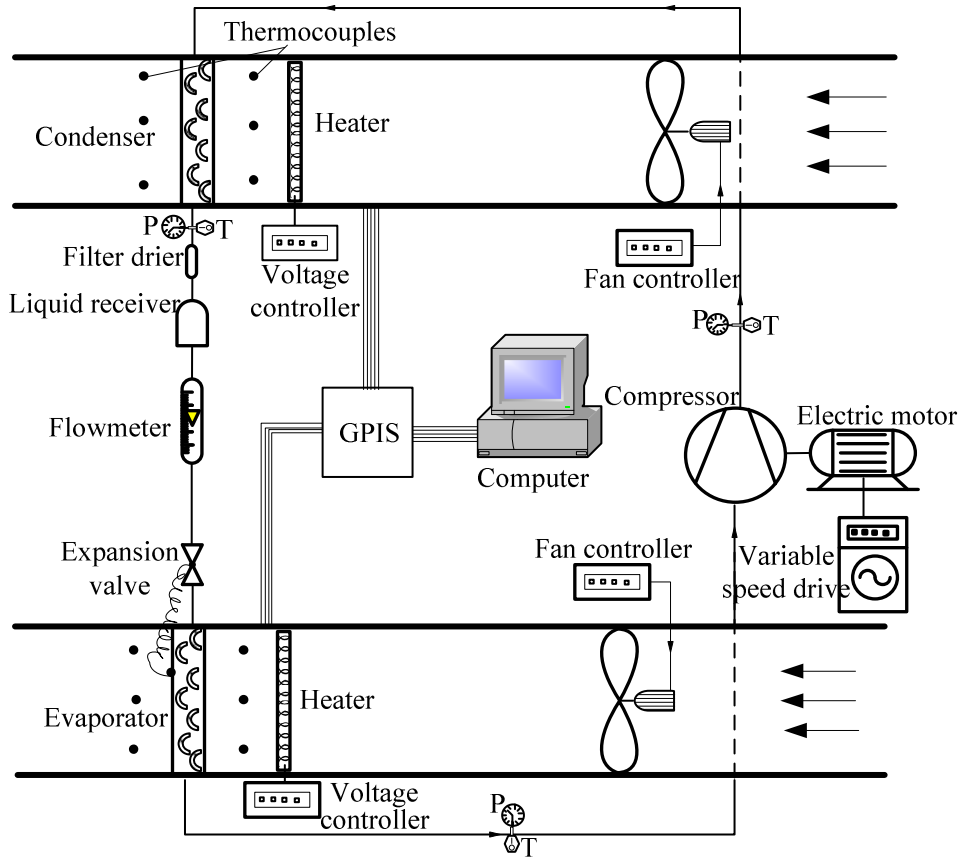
Thermocouples
Condenser
Heater
P
T
Filter drier
Voltage controller
Fan controller
Liquid receiver
P
T
Flowmeter
GPIS
Compressor
Electric motor
Computer
Expansion valve
Fan controller
Variable speed drive
Evaporator
Heater
Voltage controller
P
T